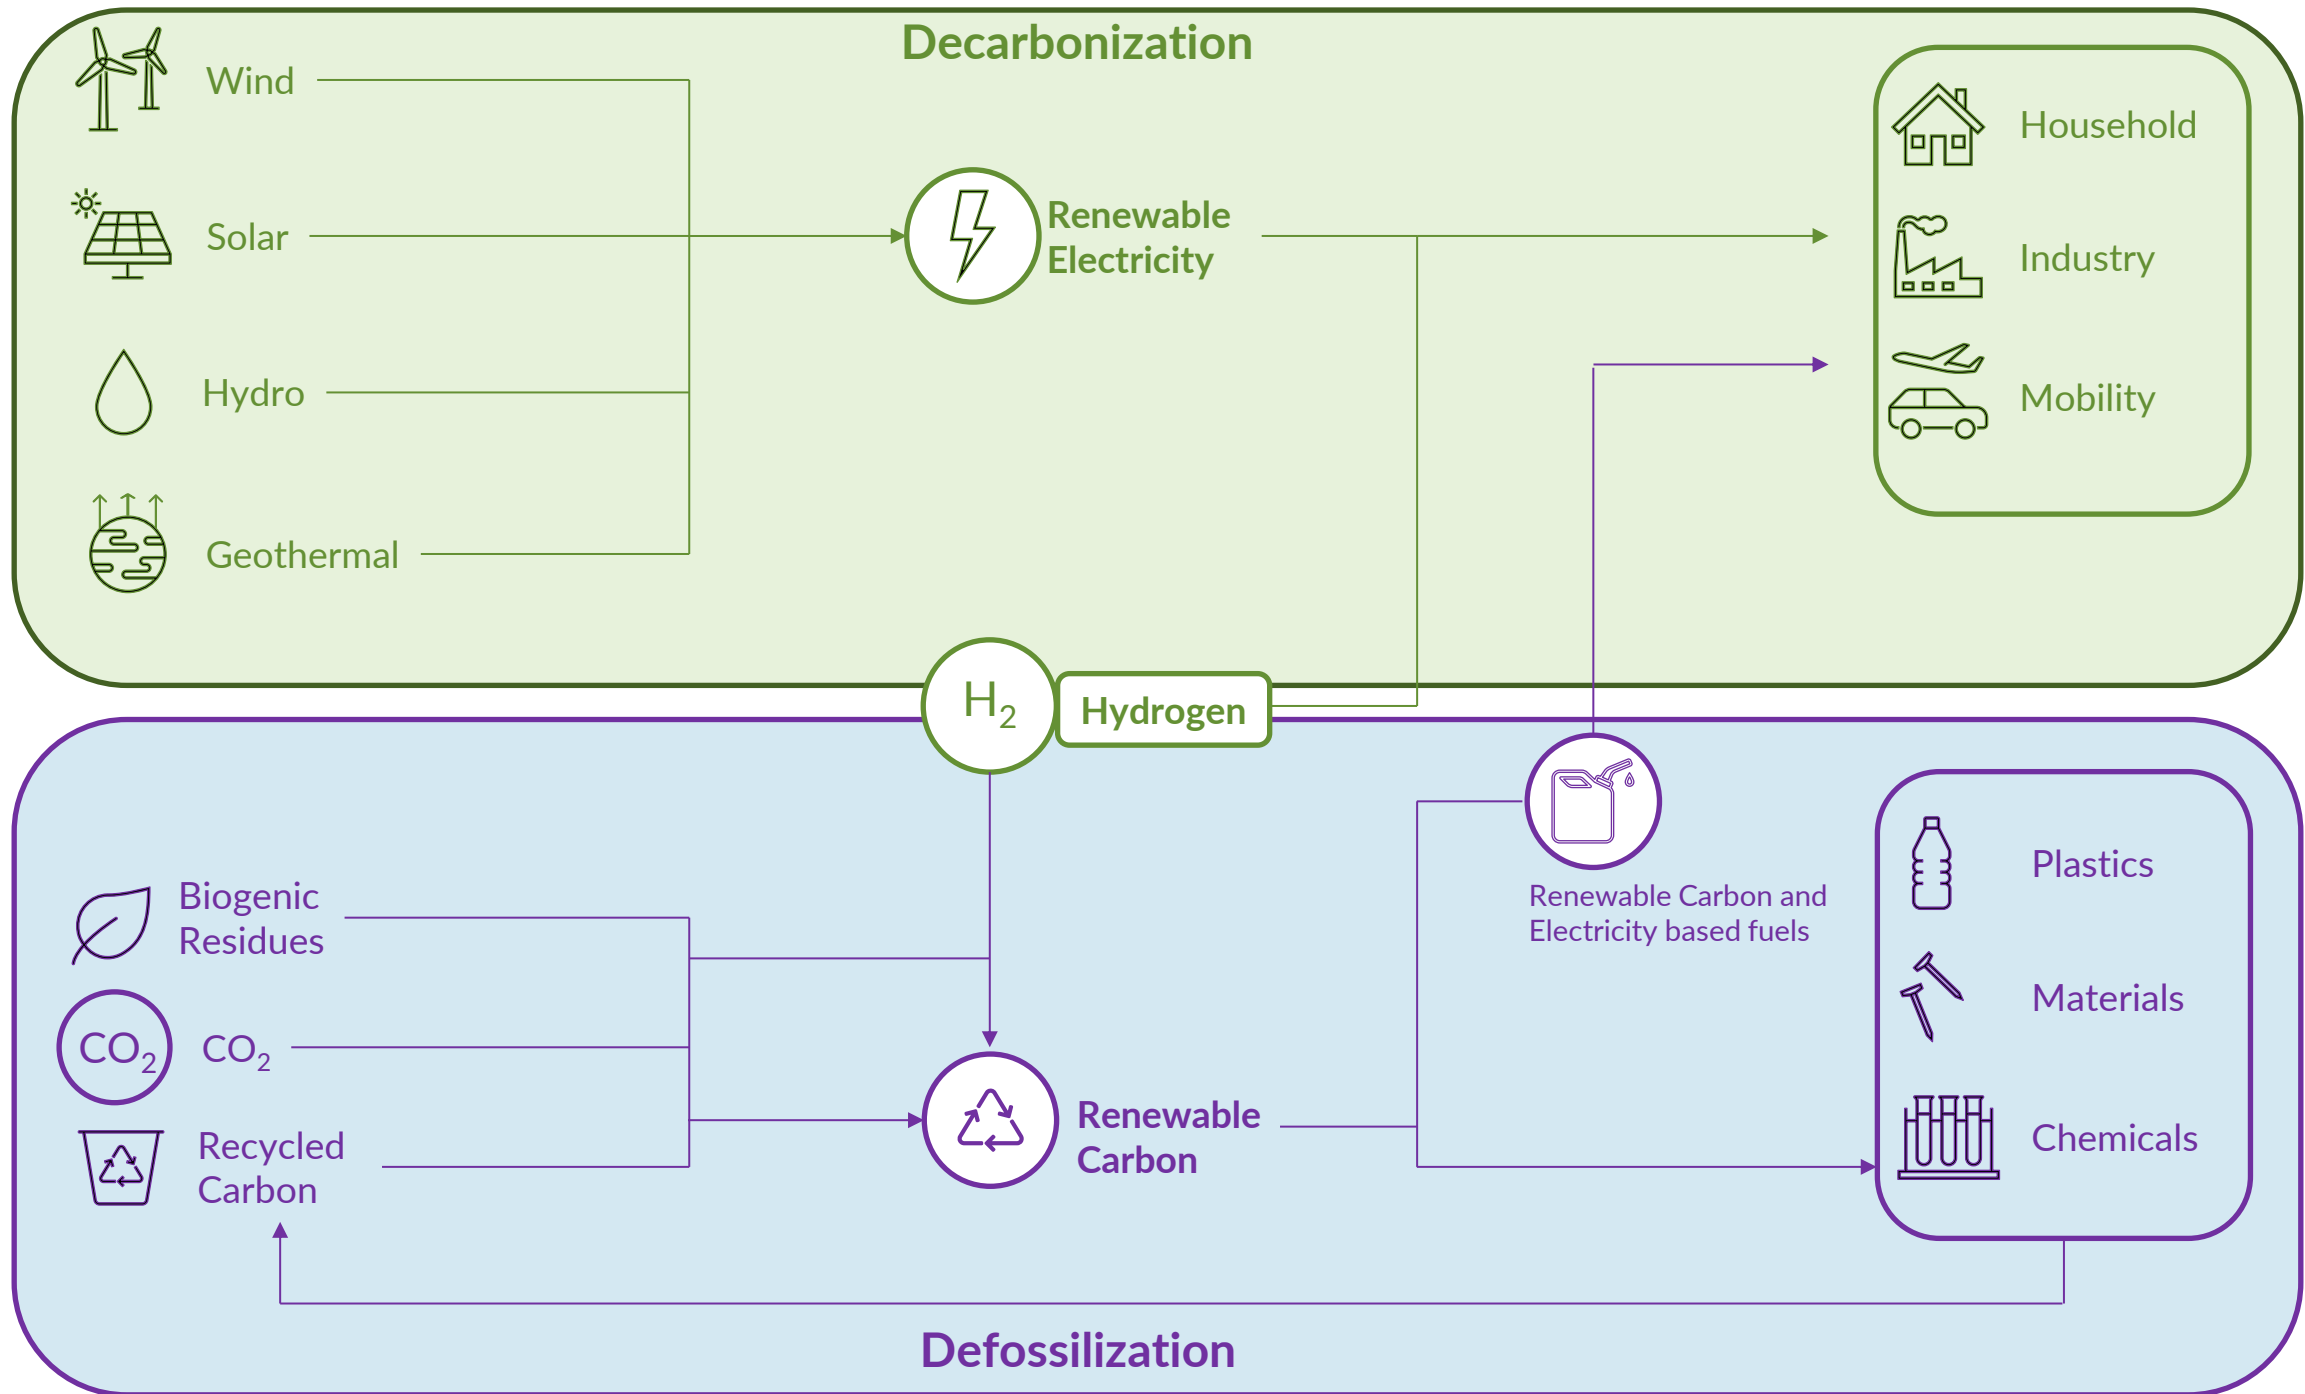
Decarbonization

Wind

Solar

Hydro

Geothermal

Renewable Electricity

Household

Industry

Mobility

$H_2$

Hydrogen

Renewable Carbon and Electricity based fuels

Biogenic Residues

$CO_2$

$CO_2$

Recycled Carbon

Renewable Carbon

Plastics

Materials

Chemicals

Defossilization